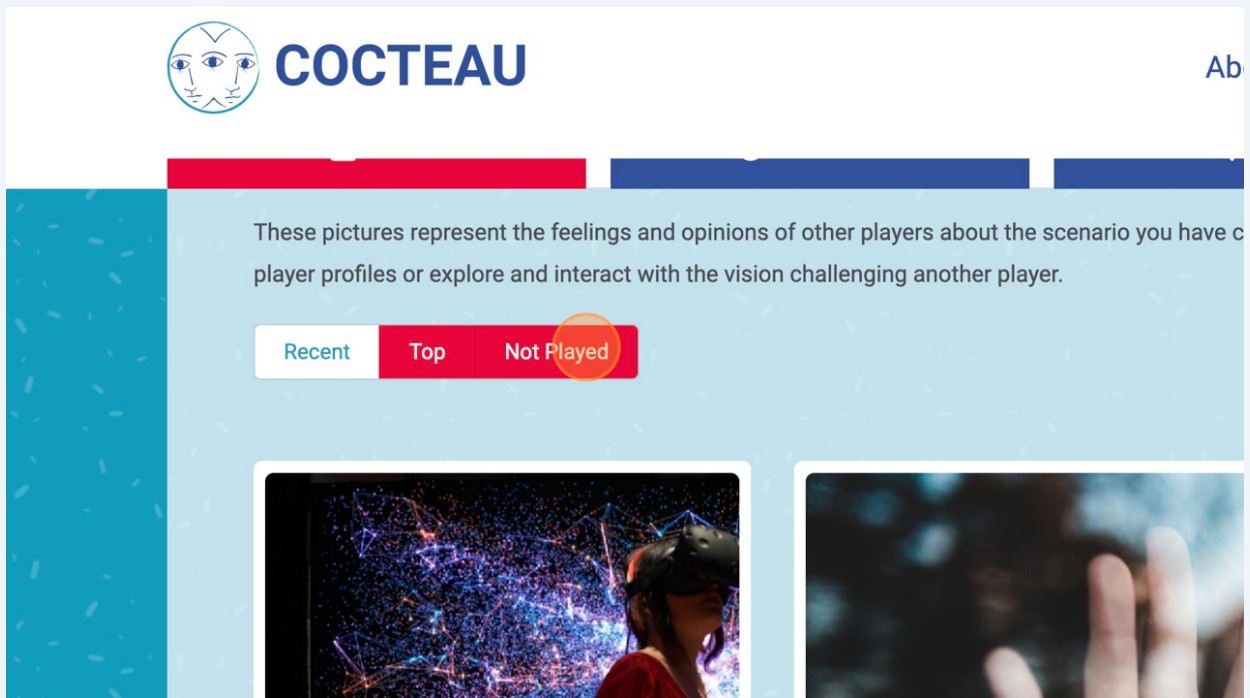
COCTEAU

Ab

These pictures represent the feelings and opinions of other players about the scenario you have c player profiles or explore and interact with the vision challenging another player.

Recent Top Not Played